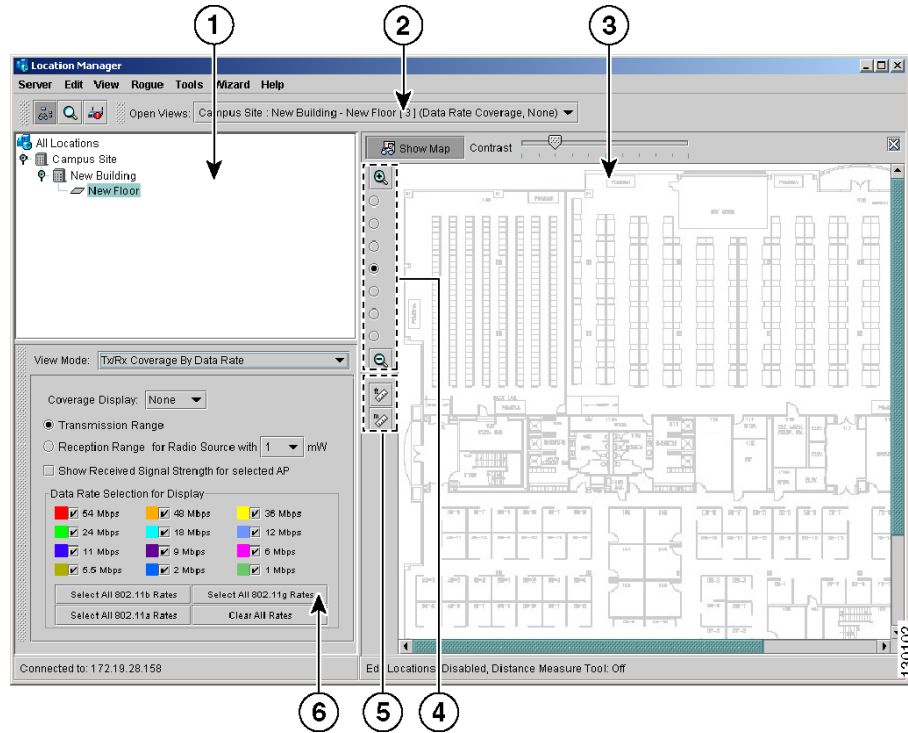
1
2
3

Location Manager
Server Edit View Rogue Tools Wizard Help
Open Views: Campus Site : New Building - New Floor [3] (Data Rate Coverage, None)

All Locations
Campus Site
New Building
New Floor

Show Map Contrast

View Mode: Tx/Rx Coverage By Data Rate
Coverage Display: None
Transmission Range
Reception Range for Radio Source with 1 mW
Show Received Signal Strength for selected AP
Data Rate Selection for Display
54 Mbps
48 Mbps
36 Mbps
24 Mbps
18 Mbps
12 Mbps
11 Mbps
9 Mbps
6 Mbps
5.5 Mbps
2 Mbps
1 Mbps
Select All 802.11b Rates
Select All 802.11g Rates
Select All 802.11a Rates
Clear All Rates

Connected to: 172.19.28.158
Ed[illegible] Locations: Disabled, Distance Measure Tool: Off

130102

6
5
4